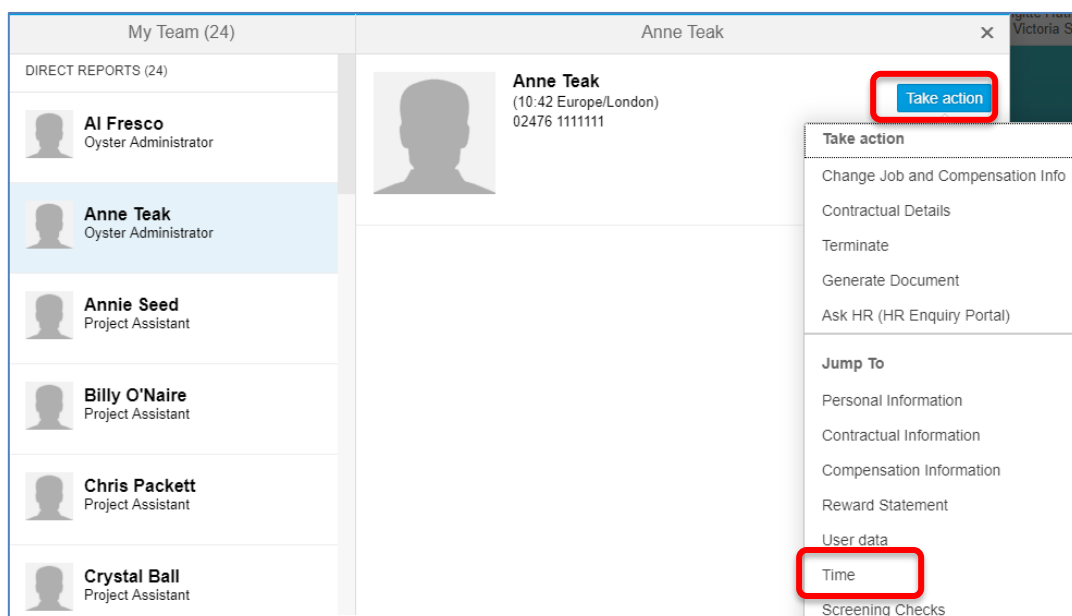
My Team (24)

DIRECT REPORTS (24)

Al Fresco
Oyster Administrator

Anne Teak
Oyster Administrator

Annie Seed
Project Assistant

Billy O'Naire
Project Assistant

Chris Packett
Project Assistant

Crystal Ball
Project Assistant

Anne Teak

×

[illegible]
Victoria S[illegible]

Anne Teak
(10:42 Europe/London)
02476 1111111

Take action

Take action
Change Job and Compensation Info
Contractual Details
Terminate
Generate Document
Ask HR (HR Enquiry Portal)

Jump To
Personal Information
Contractual Information
Compensation Information
Reward Statement
User data
Time
Screening Checks